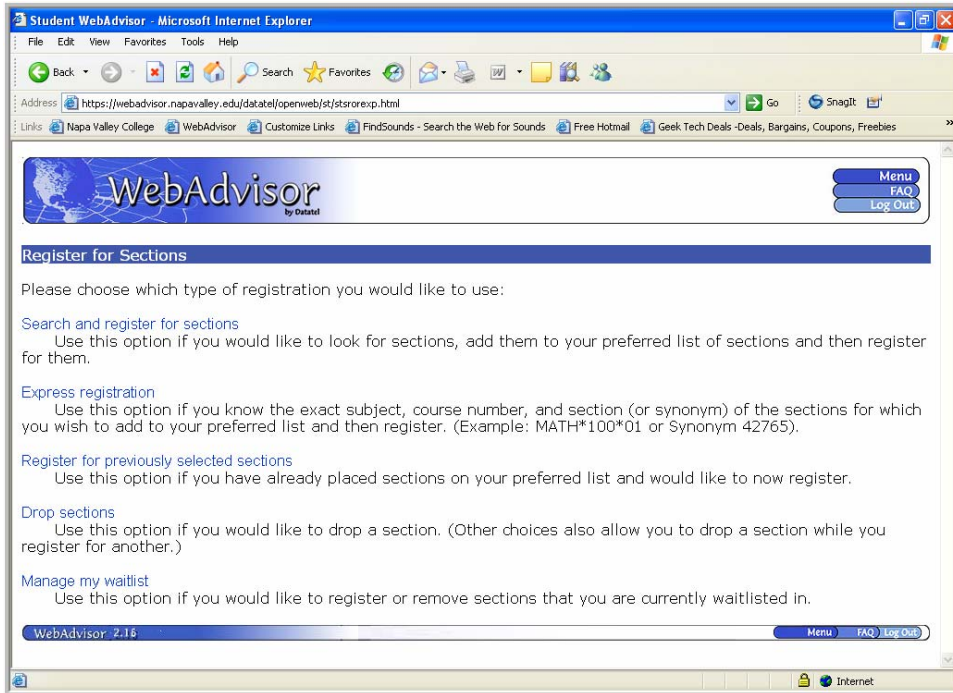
Student WebAdvisor - Microsoft Internet Explorer

File Edit View Favorites Tools Help

Back Search Favorites

Address https://webadvisor.napavalley.edu/datatel/openweb/st/stsrorexp.html Go SnagIt

Links Napa Valley College WebAdvisor Customize Links FindSounds - Search the Web for Sounds Free Hotmail Geek Tech Deals -Deals, Bargains, Coupons, Freebies

WebAdvisor by Datatel

Menu
FAQ
Log Out

Register for Sections

Please choose which type of registration you would like to use:

Search and register for sections
Use this option if you would like to look for sections, add them to your preferred list of sections and then register for them.

Express registration
Use this option if you know the exact subject, course number, and section (or synonym) of the sections for which you wish to add to your preferred list and then register. (Example: MATH*100*01 or Synonym 42765).

Register for previously selected sections
Use this option if you have already placed sections on your preferred list and would like to now register.

Drop sections
Use this option if you would like to drop a section. (Other choices also allow you to drop a section while you register for another.)

Manage my waitlist
Use this option if you would like to register or remove sections that you are currently waitlisted in.

WebAdvisor 2.16

Menu FAQ Log Out

Internet